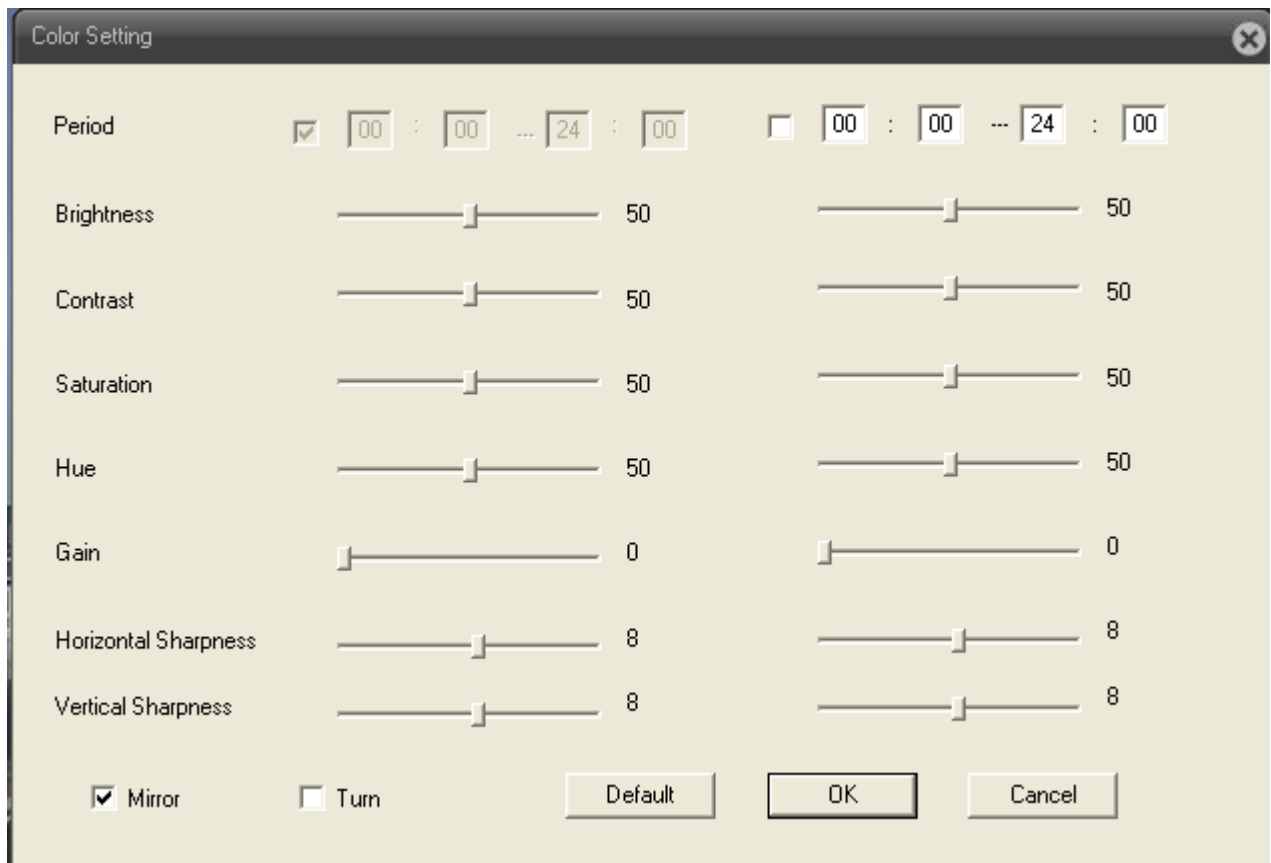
Color Setting

Period 00 : 00 --- 24 : 00 00 : 00 --- 24 : 00

Brightness 50 50

Contrast 50 50

Saturation 50 50

Hue 50 50

Gain 0 0

Horizontal Sharpness 8 8

Vertical Sharpness 8 8

Mirror Turn Default OK Cancel